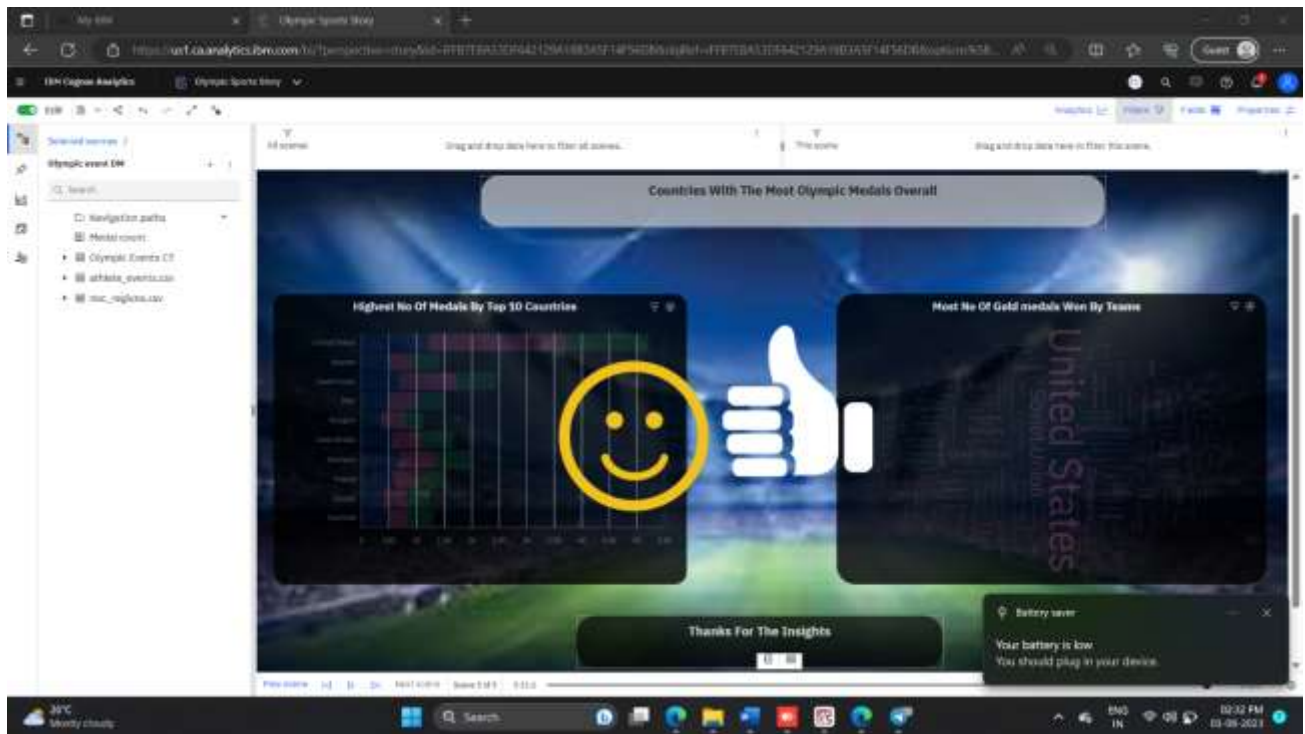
My IBM
Olympic Sports Story
https://us1.ca.analytics.ibm.com/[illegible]
Guest
IBM Cognos Analytics
Olympic Sports Story
Edit
Selected sources
Olympic event DM
Search
Navigation paths
Medal count
Olympic Events CT
athlete_events.csv
noc_regions.csv
All scenes
Drag and drop data here to filter all scenes.
This scene
Drag and drop data here to filter this scene.
Countries With The Most Olympic Medals Overall
Highest No Of Medals By Top 10 Countries
Most No Of Gold medals Won By Teams
United States
Soviet Union
Thanks For The Insights
Previous scene
Next scene
Scene 5 of 5
Battery saver
Your battery is low.
You should plug in your device.
26°C
Mostly cloudy
Search
ENG
IN
02:32 PM
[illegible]